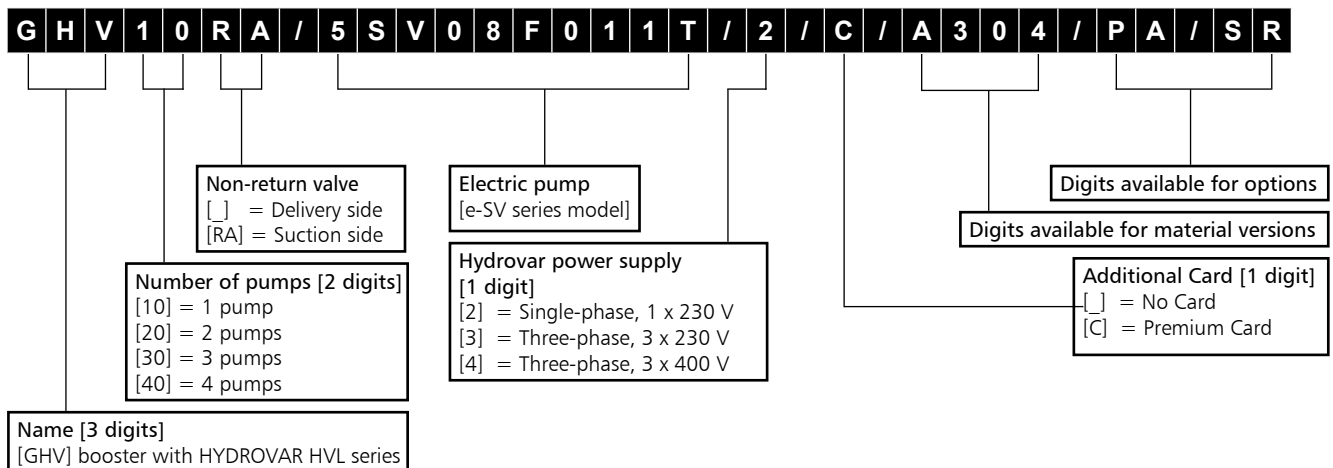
G H V 1 0 R A / 5 S V 0 8 F 0 1 1 T / 2 / C / A 3 0 4 / P A / S R

Non-return valve
[_] = Delivery side
[RA] = Suction side

Electric pump
[e-SV series model]

Digits available for options

Digits available for material versions

Number of pumps [2 digits]
[10] = 1 pump
[20] = 2 pumps
[30] = 3 pumps
[40] = 4 pumps

Hydrovar power supply
[1 digit]
[2] = Single-phase, 1 x 230 V
[3] = Three-phase, 3 x 230 V
[4] = Three-phase, 3 x 400 V

Additional Card [1 digit]
[_] = No Card
[C] = Premium Card

Name [3 digits]
[GHV] booster with HYDROVAR HVL series